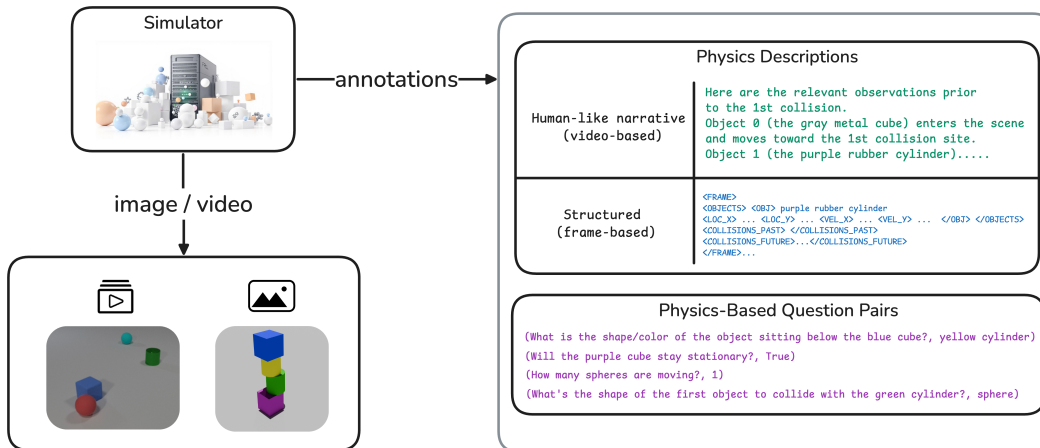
Simulator

annotations

image / video

Physics Descriptions

Human-like narrative (video-based)

Here are the relevant observations prior to the 1st collision.
Object 0 (the gray metal cube) enters the scene and moves toward the 1st collision site.
Object 1 (the purple rubber cylinder).....

Structured (frame-based)

<FRAME>
<OBJECTS> <OBJ> purple rubber cylinder
<LOC_X> ... <LOC_Y> ... <VEL_X> ... <VEL_Y> ... </OBJ> </OBJECTS>
<COLLISIONS_PAST> </COLLISIONS_PAST>
<COLLISIONS_FUTURE>...</COLLISIONS_FUTURE>
</FRAME>...

Physics-Based Question Pairs

(What is the shape/color of the object sitting below the blue cube?, yellow cylinder)
(Will the purple cube stay stationary?, True)
(How many spheres are moving?, 1)
(What's the shape of the first object to collide with the green cylinder?, sphere)